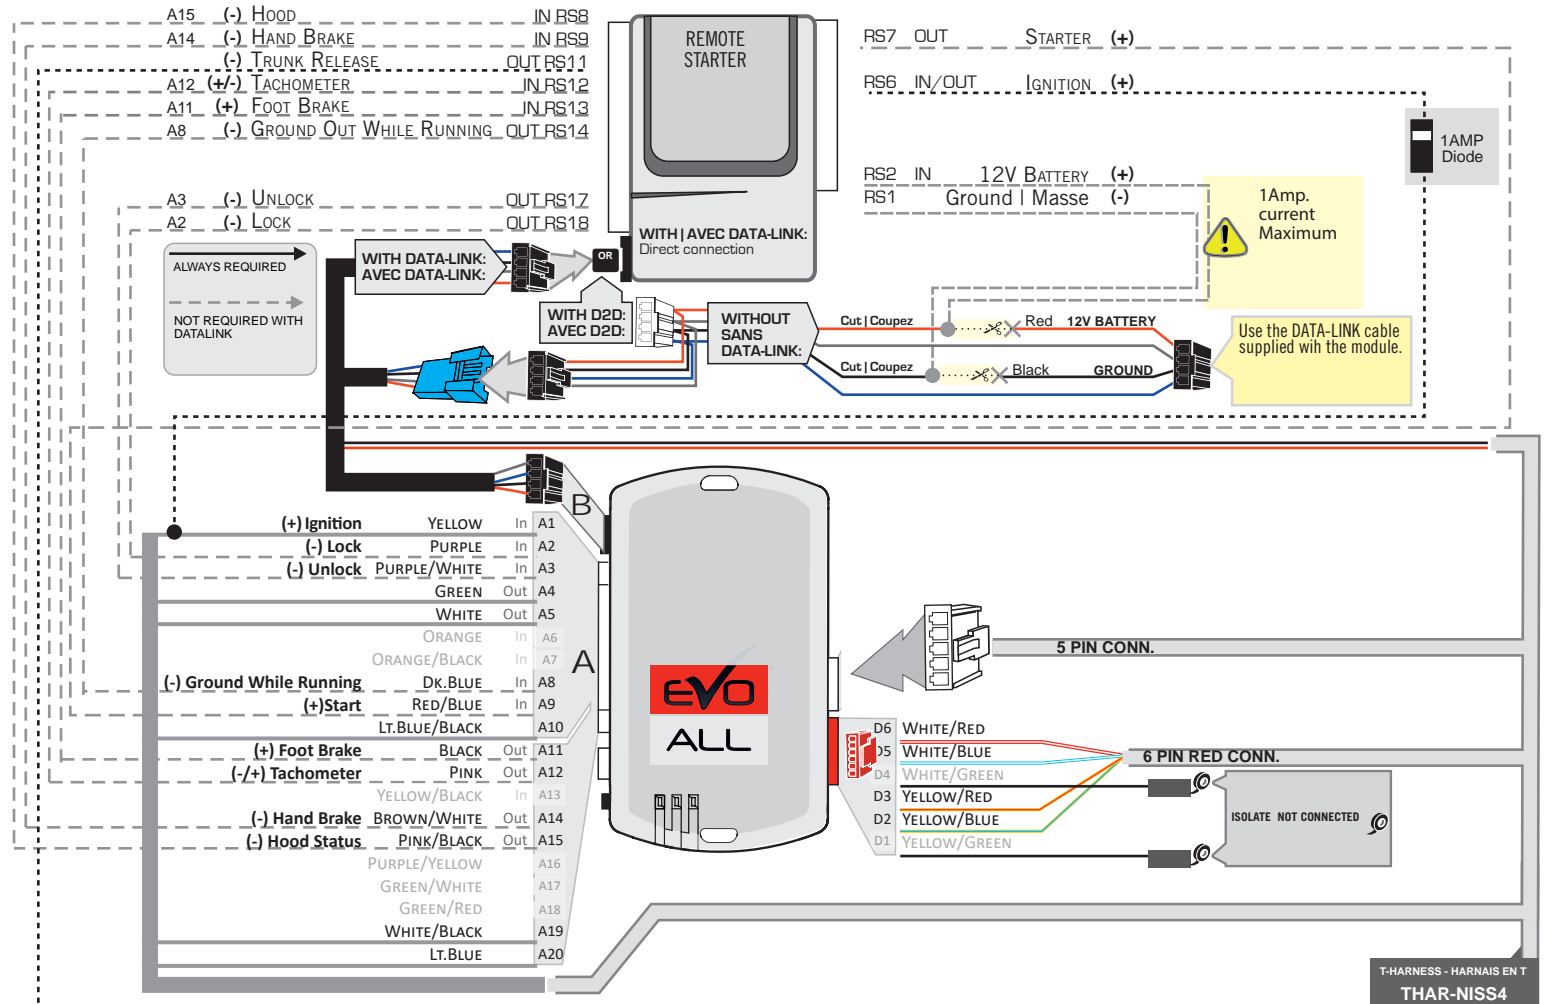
A15 (-) HOOD IN RS8
A14 (-) HAND BRAKE IN RS9
(-) TRUNK RELEASE OUT RS11
A12 (+/-) TACHOMETER IN RS12
A11 (+) FOOT BRAKE IN RS13
A8 (-) GROUND OUT WHILE RUNNING OUT RS14
A3 (-) UNLOCK OUT RS17
A2 (-) LOCK OUT RS18

REMOTE STARTER

WITH | AVEC DATA-LINK: Direct connection

RS7 OUT STARTER (+)
RS6 IN/OUT IGNITION (+)
1AMP Diode
RS2 IN 12V BATTERY (+)
RS1 Ground | Masse (-)
1Amp. current Maximum

ALWAYS REQUIRED
NOT REQUIRED WITH DATALINK

WITH DATA-LINK: AVEC DATA-LINK:
OR
WITH D2D: AVEC D2D:
WITHOUT SANS DATA-LINK:
Cut | Coupez Red 12V BATTERY
Cut | Coupez Black GROUND
Use the DATA-LINK cable supplied wih the module.

B

| | | | | |
|---|---|---|---|---|
| (+) Ignition | YELLOW | In | A1 |
| (-) Lock | PURPLE | In | A2 |
| (-) Unlock | PURPLE/WHITE | In | A3 |
| | GREEN | Out | A4 |
| | WHITE | Out | A5 |
| | ORANGE | In | A6 |
| | ORANGE/BLACK | In | A7 |
| (-) Ground While Running | DK.BLUE | In | A8 |
| (+)Start | RED/BLUE | In | A9 |
| | LT.BLUE/BLACK | | A10 |
| (+) Foot Brake | BLACK | Out | A11 |
| (-/+) Tachometer | PINK | Out | A12 |
| | YELLOW/BLACK | In | A13 |
| (-) Hand Brake | BROWN/WHITE | Out | A14 |
| (-) Hood Status | PINK/BLACK | Out | A15 |
| | PURPLE/YELLOW | | A16 |
| | GREEN/WHITE | | A17 |
| | GREEN/RED | | A18 |
| | WHITE/BLACK | | A19 |
| | LT.BLUE | | A20 |

A

EVO ALL

5 PIN CONN.

D6 WHITE/RED
D5 WHITE/BLUE
D4 WHITE/GREEN
D3 YELLOW/RED
D2 YELLOW/BLUE
D1 YELLOW/GREEN
6 PIN RED CONN.
ISOLATE NOT CONNECTED

T-HARNESS - HARNAIS EN T
THAR-NISS4